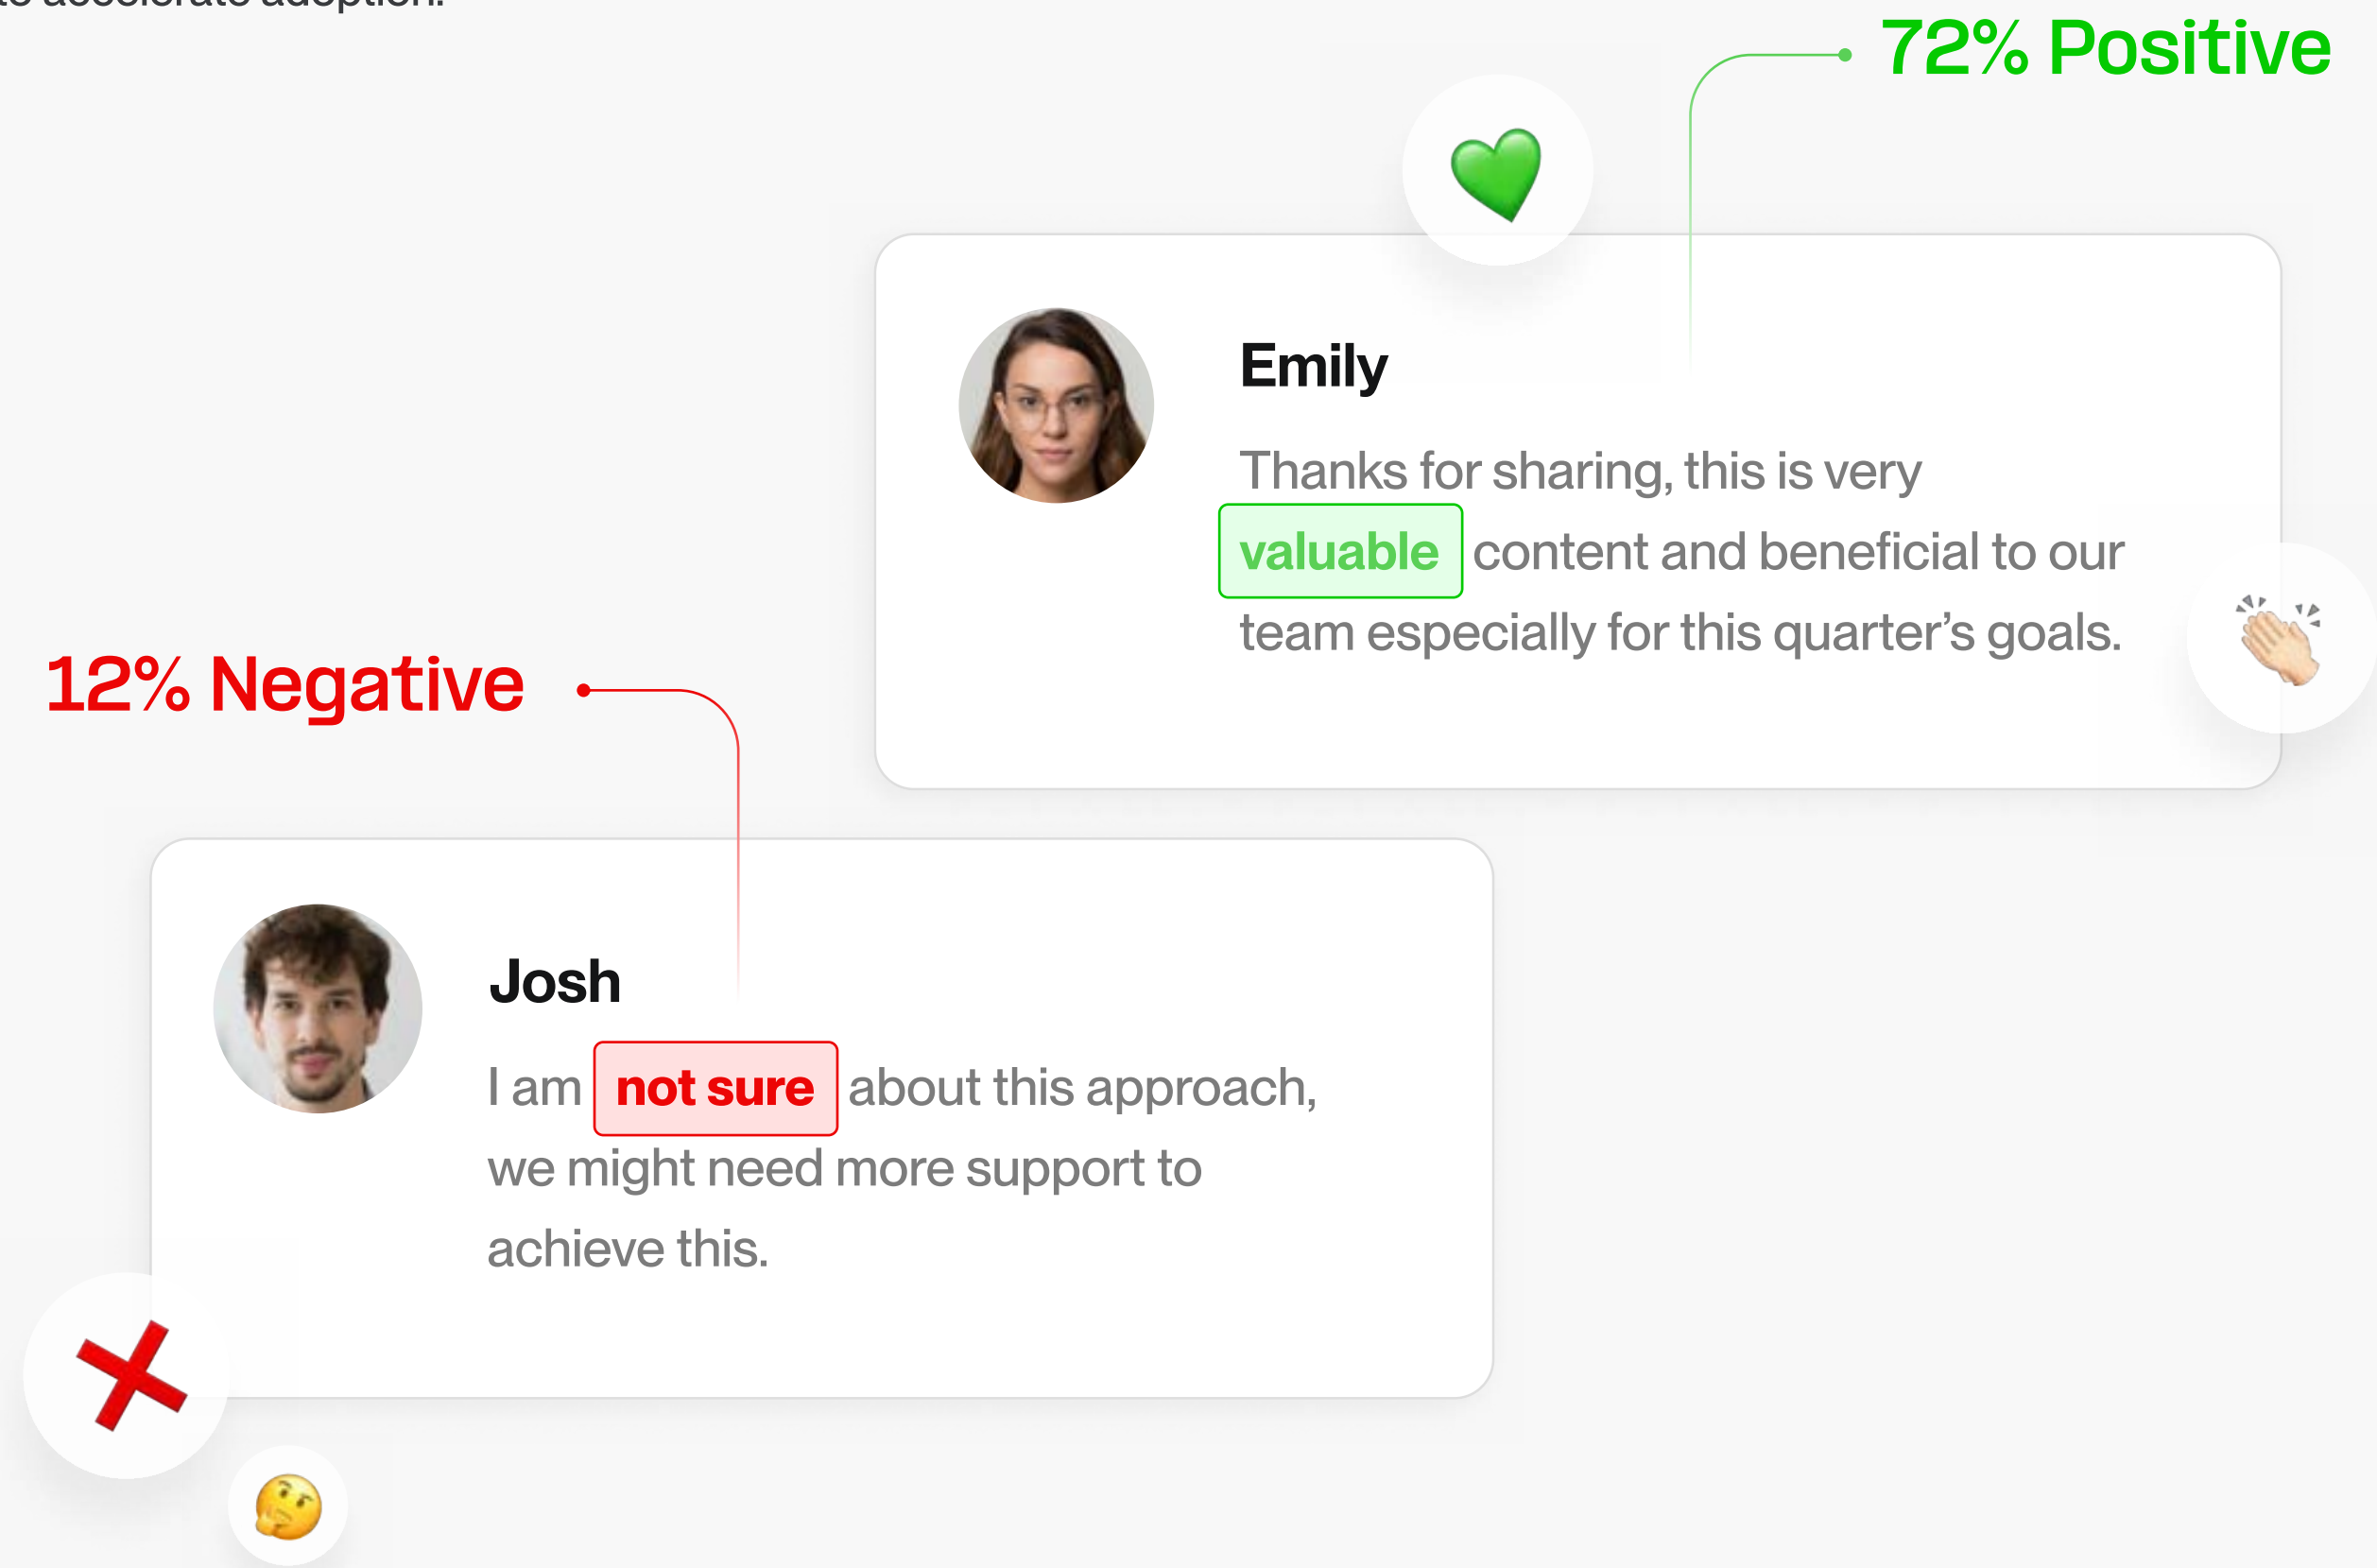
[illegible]

72% Positive

Emily

Thanks for sharing, this is very valuable content and beneficial to our team especially for this quarter's goals.

12% Negative

Josh

I am not sure about this approach, we might need more support to achieve this.